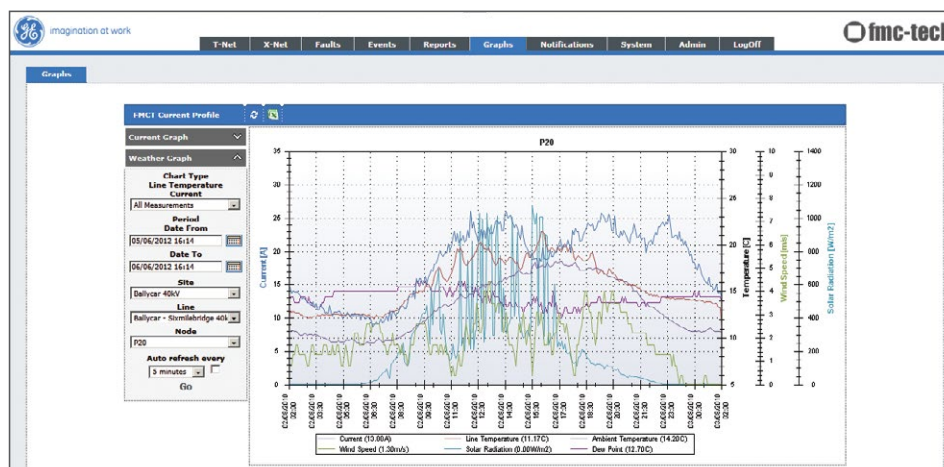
imagination at work

fmc-tech

T-Net X-Net Faults Events Reports Graphs Notifications System Admin LogOff

Graphs

FMCT Current Profile

Current Graph

Weather Graph

Chart Type
Line Temperature
Current
All Measurements

Period
Date From
05/06/2012 16:14

Date To
06/06/2012 16:14

Site
Ballycar 40kV

Line
Ballycar - Sixmilebridge 40k

Node
P20

Auto refresh every
5 minutes

Go

P20

Current [A]

Temperature [C]

Wind Speed [ms]

Solar Radiation [W/m2]

35 30 25 20 15 10 5 0

30 25 20 15 10 5

10 9 8 7 6 5 4 3 2 1 0

1400 1200 1000 800 600 400 200 0

Current (13.00A) Line Temperature (11.17C) Ambient Temperature (14.20C)
Wind Speed (1.30m/s) Solar Radiation (0.00W/m2) Dew Point (12.70C)